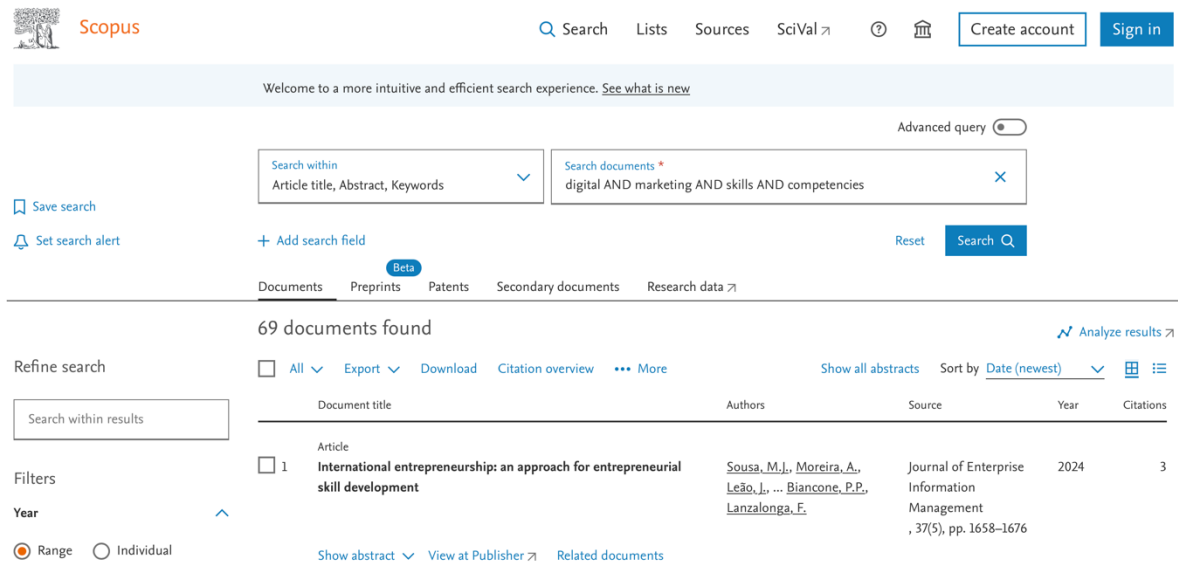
Scopus

Search Lists Sources SciVal ↗ Create account Sign in

Welcome to a more intuitive and efficient search experience. See what is new

Advanced query

Search within
Article title, Abstract, Keywords

Search documents *
digital AND marketing AND skills AND competencies

Save search

Set search alert

+ Add search field

Reset Search

Documents Beta Preprints Patents Secondary documents Research data ↗

69 documents found

Analyze results ↗

Refine search

All Export Download Citation overview ••• More Show all abstracts Sort by Date (newest)

Search within results

| | Document title | Authors | Source | Year | Citations |
|---|---|---|---|---|---|
| 1 | Article<br>International entrepreneurship: an approach for entrepreneurial skill development | Sousa, M.J., Moreira, A., Leão, J., ... Biancone, P.P., Lanzalonga, F. | Journal of Enterprise Information Management , 37(5), pp. 1658–1676 | 2024 | 3 |

Filters

Year

Range Individual

Show abstract View at Publisher ↗ Related documents